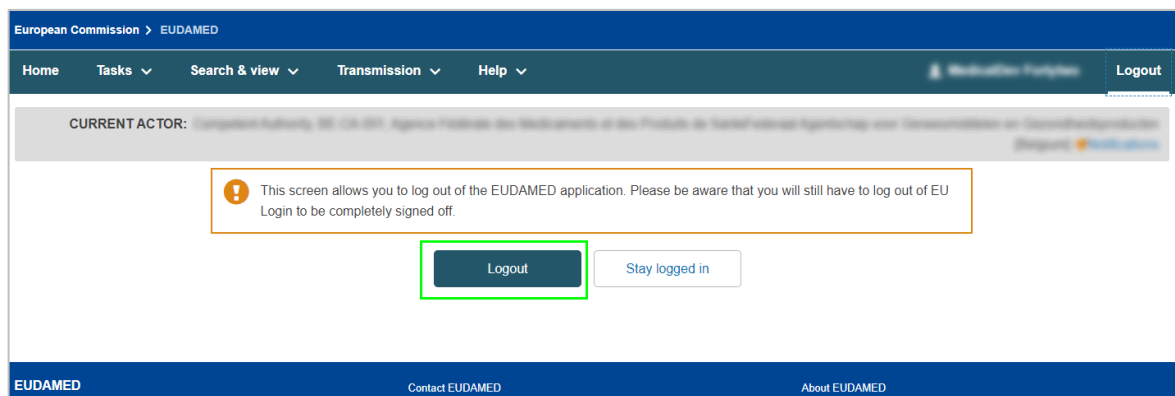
European Commission > EUDAMED

Home Tasks Search & view Transmission Help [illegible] Logout

CURRENT ACTOR: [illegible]

This screen allows you to log out of the EUDAMED application. Please be aware that you will still have to log out of EU Login to be completely signed off.

Logout Stay logged in

EUDAMED Contact EUDAMED About EUDAMED